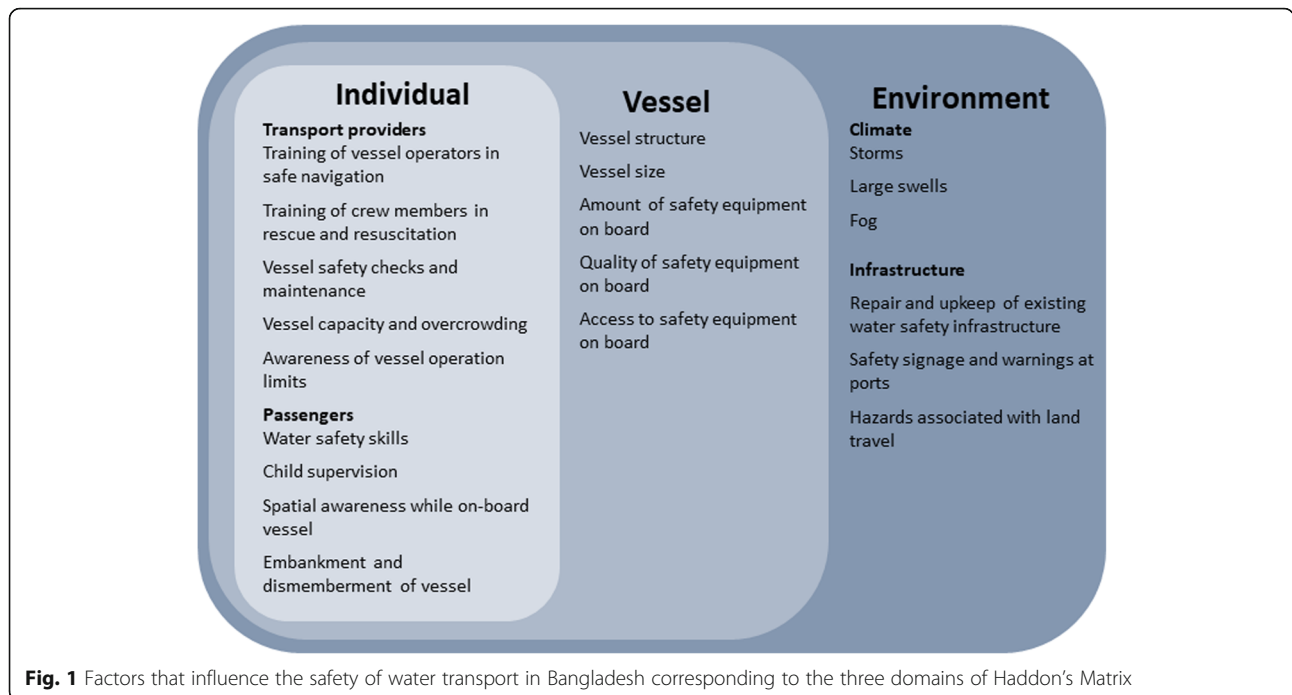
Individual

**Transport providers**
Training of vessel operators in safe navigation

Training of crew members in rescue and resuscitation

Vessel safety checks and maintenance

Vessel capacity and overcrowding

Awareness of vessel operation limits

**Passengers**
Water safety skills

Child supervision

Spatial awareness while on-board vessel

Embankment and dismemberment of vessel

Vessel

Vessel structure

Vessel size

Amount of safety equipment on board

Quality of safety equipment on board

Access to safety equipment on board

Environment

**Climate**
Storms

Large swells

Fog

**Infrastructure**
Repair and upkeep of existing water safety infrastructure

Safety signage and warnings at ports

Hazards associated with land travel

**Fig. 1** Factors that influence the safety of water transport in Bangladesh corresponding to the three domains of Haddon's Matrix